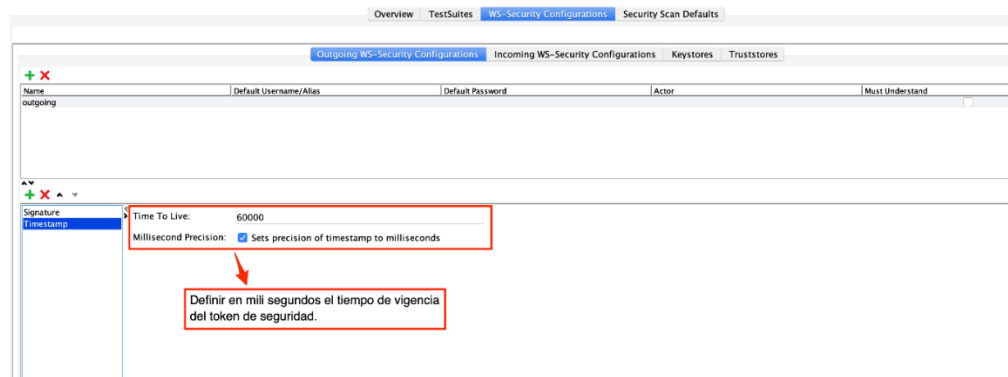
Overview TestSuites WS-Security Configurations Security Scan Defaults

Outgoing WS-Security Configurations Incoming WS-Security Configurations Keystores Truststores

| Name | Default Username/Alias | Default Password | Actor | Must Understand |
|---|---|---|---|---|
| outgoing | | | | |

Signature
Timestamp

Time To Live: 60000

Millisecond Precision: Sets precision of timestamp to milliseconds

Definir en mili segundos el tiempo de vigencia del token de seguridad.